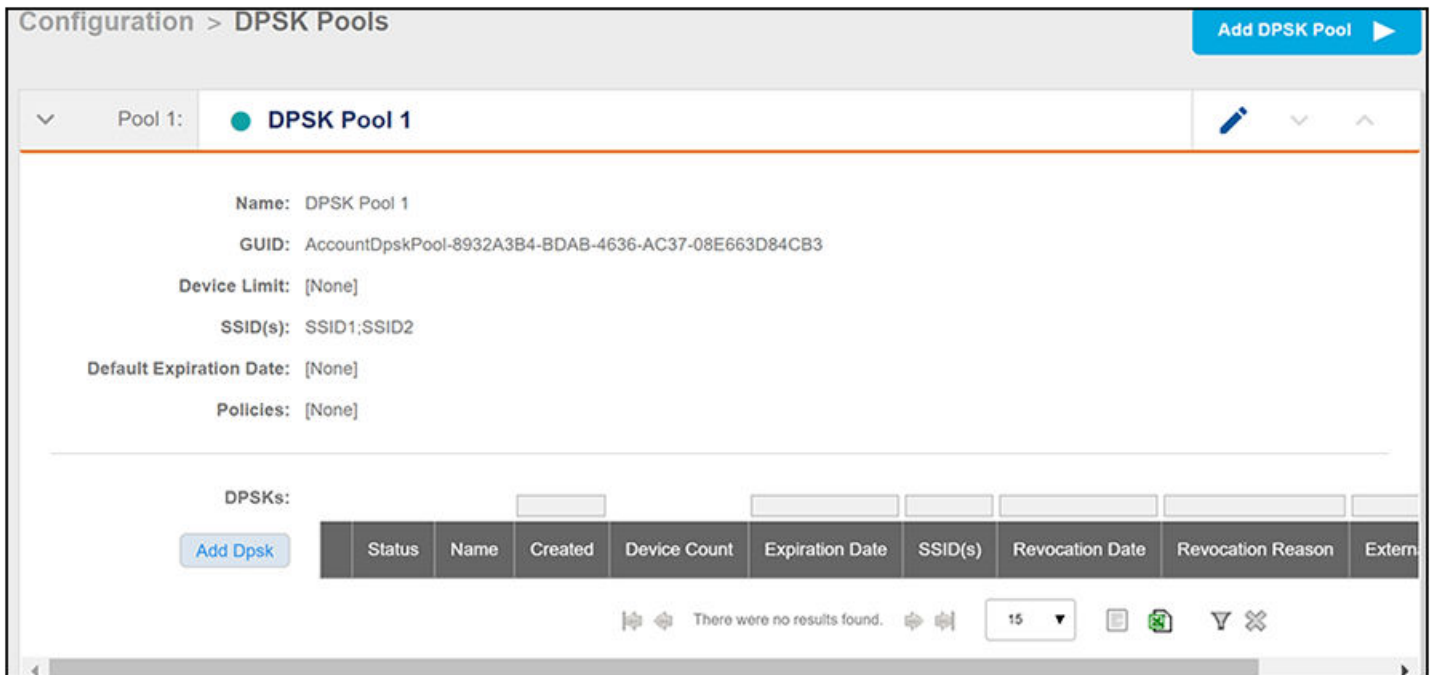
Configuration > DPSK Pools

Add DPSK Pool

Pool 1: DPSK Pool 1

Name: DPSK Pool 1
GUID: AccountDpskPool-8932A3B4-BDAB-4636-AC37-08E663D84CB3
Device Limit: [None]
SSID(s): SSID1;SSID2
Default Expiration Date: [None]
Policies: [None]

DPSKs:

Add Dpsk

| | Status | Name | Created | Device Count | Expiration Date | SSID(s) | Revocation Date | Revocation Reason | Extern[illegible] |
|---|---|---|---|---|---|---|---|---|---|

There were no results found. 15